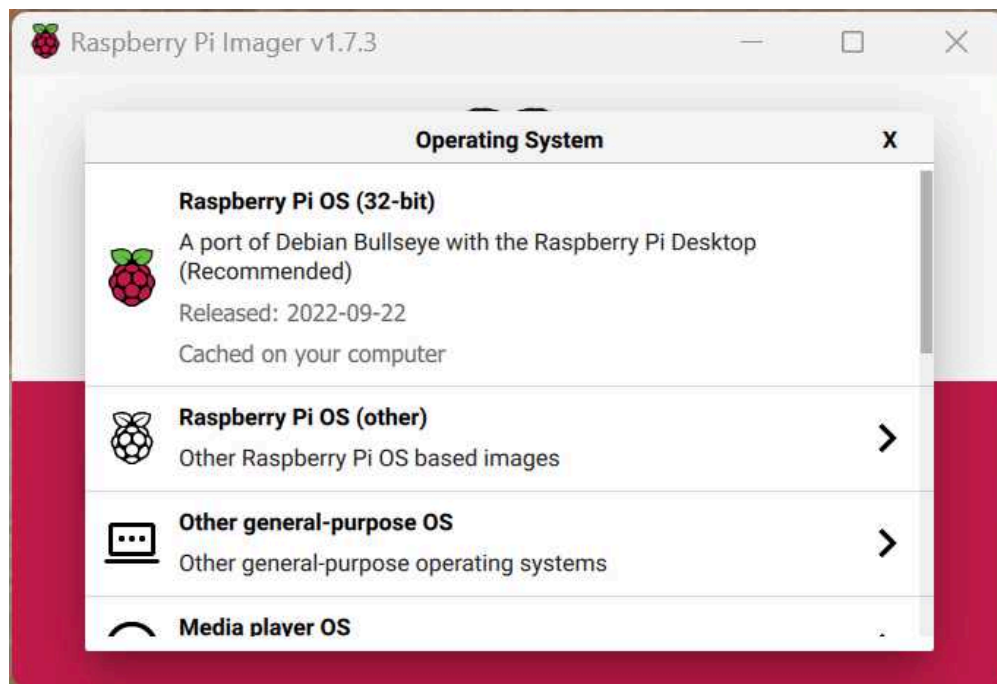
Raspberry Pi Imager v1.7.3

Operating System

X

Raspberry Pi OS (32-bit)

A port of Debian Bullseye with the Raspberry Pi Desktop (Recommended)

Released: 2022-09-22

Cached on your computer

Raspberry Pi OS (other)

Other Raspberry Pi OS based images

Other general-purpose OS

Other general-purpose operating systems

Media player OS